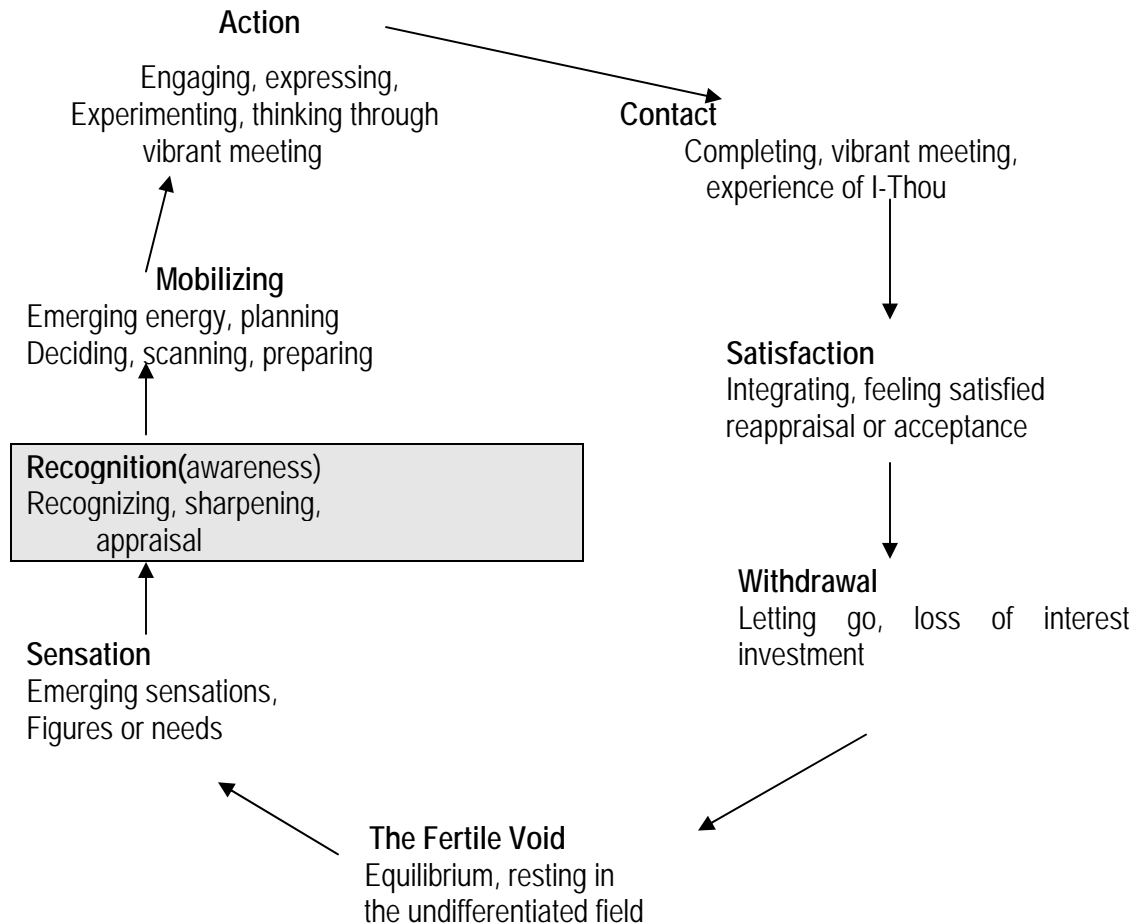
Action
Engaging, expressing, Experimenting, thinking through vibrant meeting

Contact
Completing, vibrant meeting, experience of I-Thou

Satisfaction
Integrating, feeling satisfied reappraisal or acceptance

Withdrawal
Letting go, loss of interest investment

The Fertile Void
Equilibrium, resting in the undifferentiated field

Sensation
Emerging sensations, Figures or needs

Recognition(awareness)
Recognizing, sharpening, appraisal

Mobilizing
Emerging energy, planning Deciding, scanning, preparing